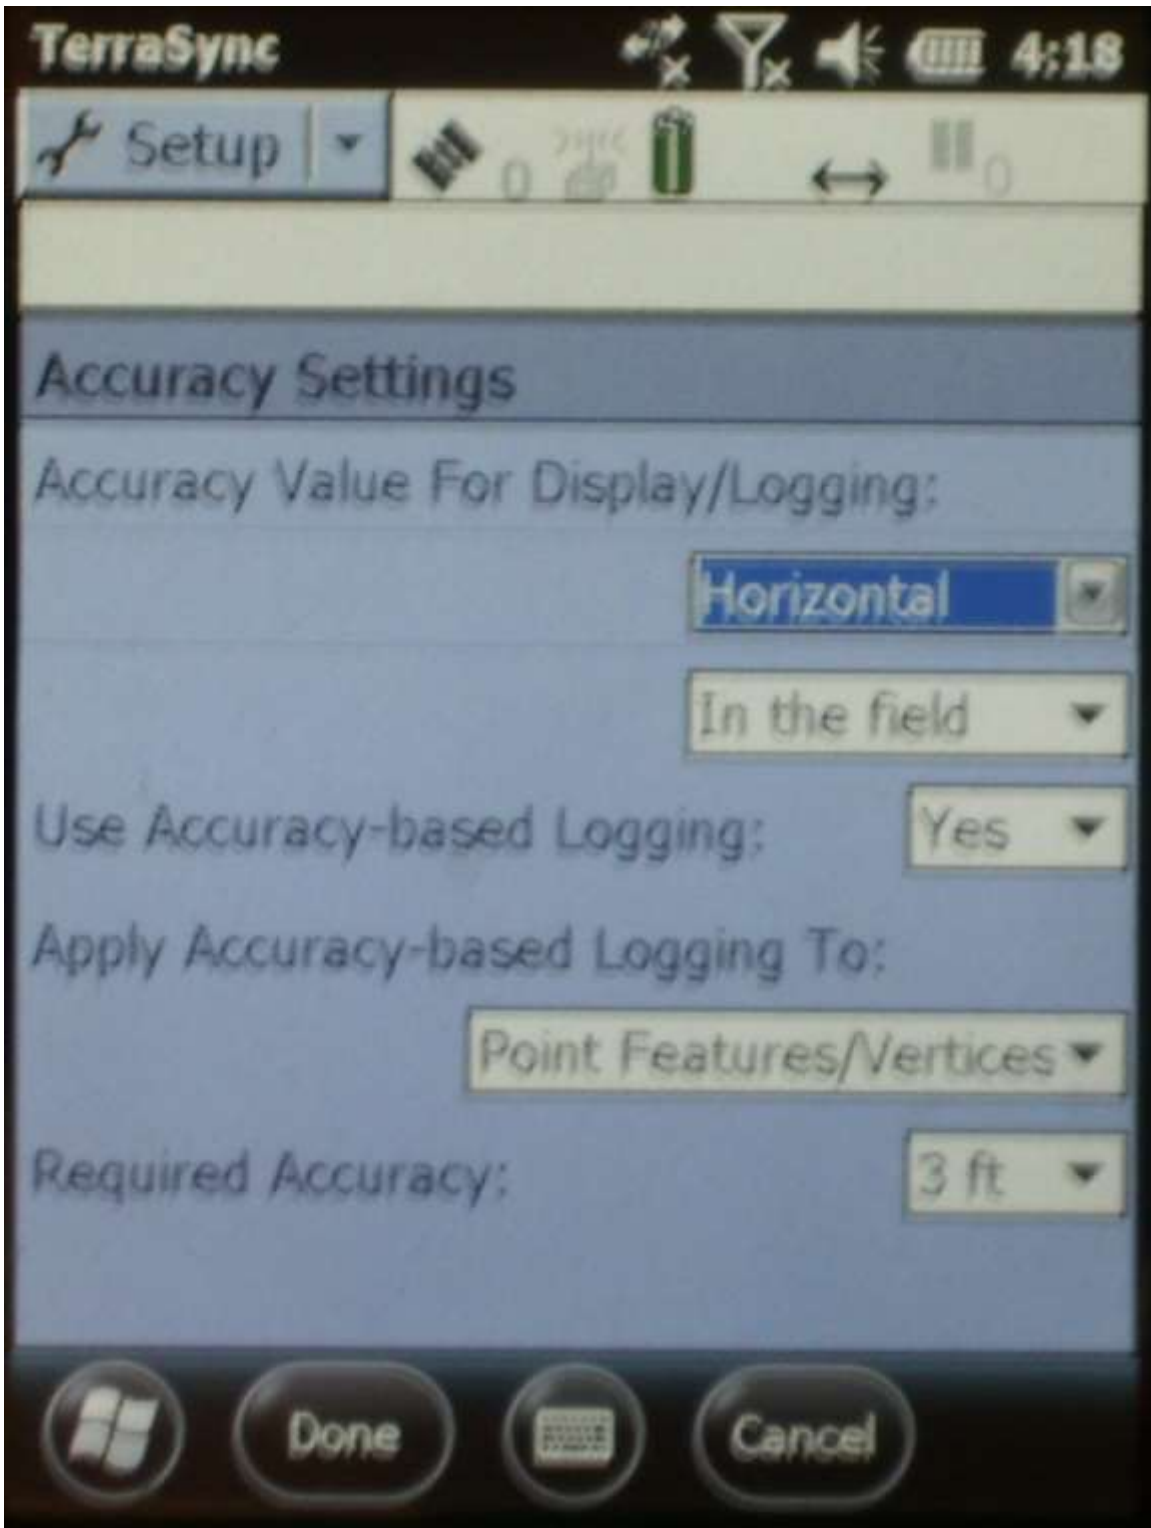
TerraSync 4:18

Setup 0 0

Accuracy Settings

Accuracy Value For Display/Logging:

Horizontal

In the field

Use Accuracy-based Logging: Yes

Apply Accuracy-based Logging To:

Point Features/Vertices

Required Accuracy: 3 ft

Done Cancel